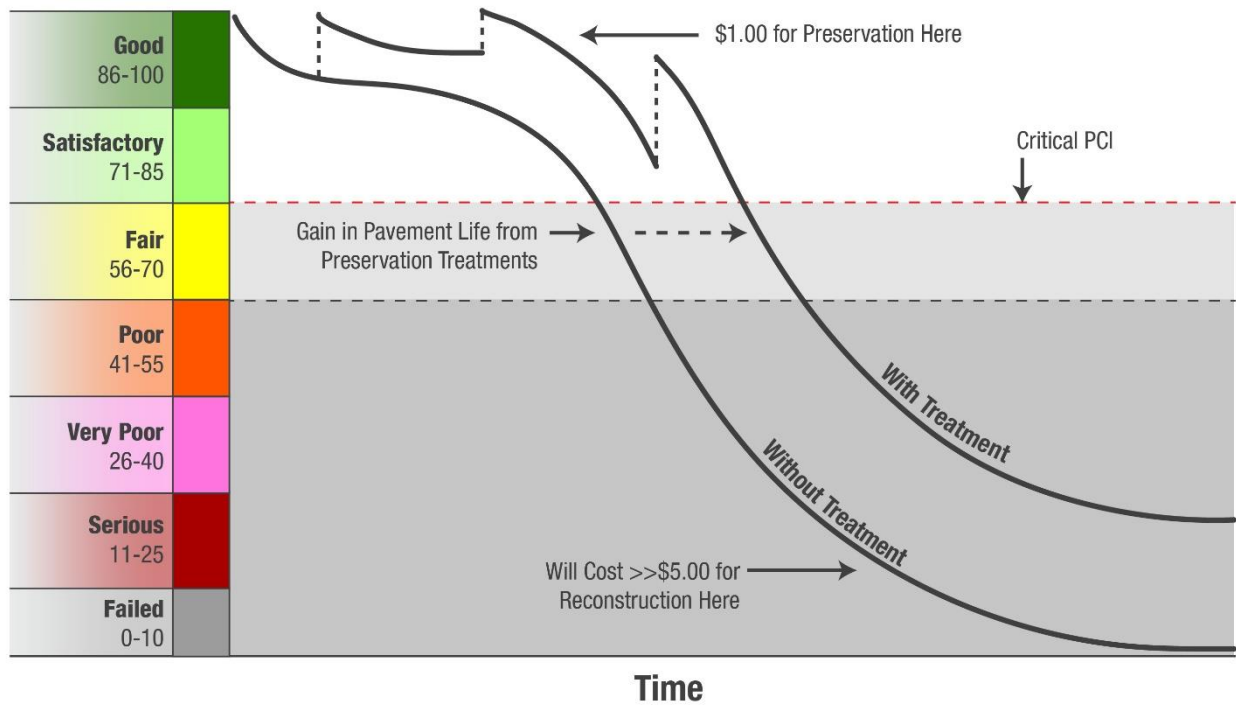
Good
86-100

Satisfactory
71-85

Fair
56-70

Poor
41-55

Very Poor
26-40

Serious
11-25

Failed
0-10

\$1.00 for Preservation Here

Critical PCI

Gain in Pavement Life from Preservation Treatments

With Treatment

Without Treatment

Will Cost >>\$5.00 for Reconstruction Here

Time